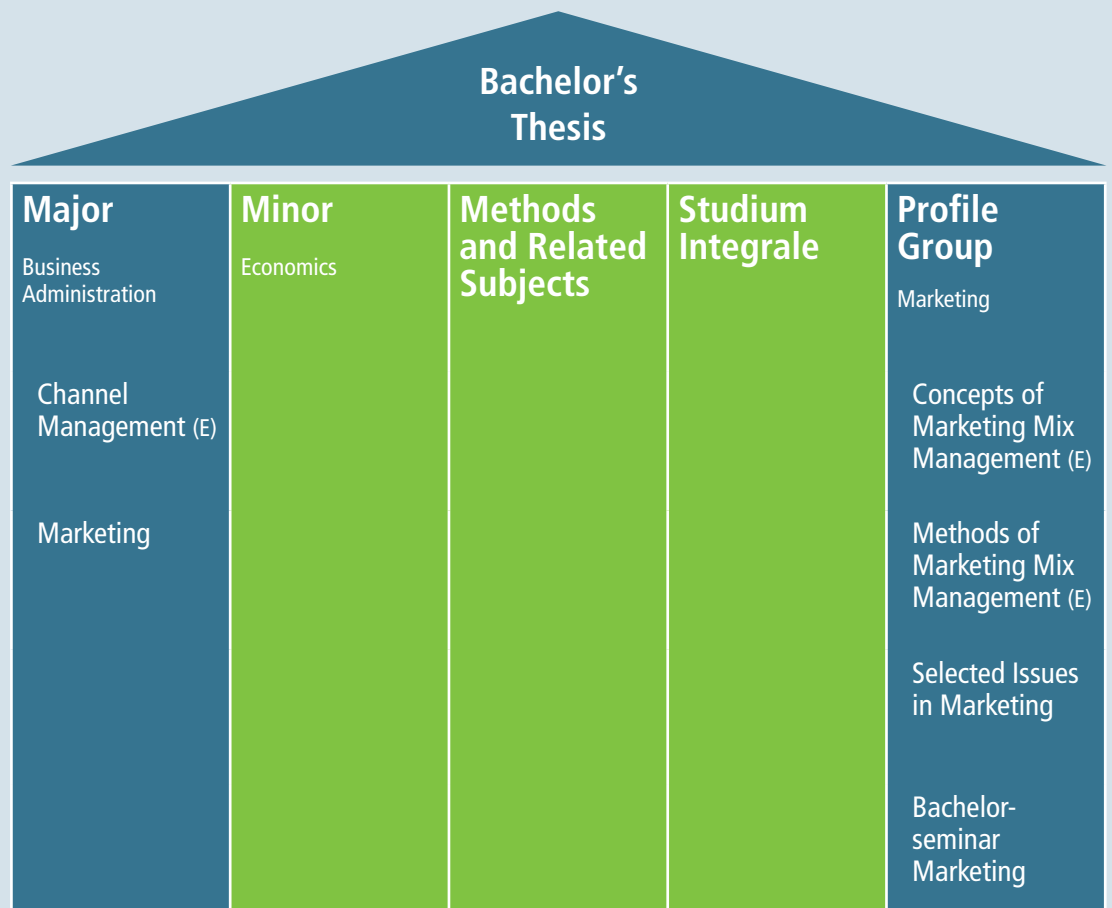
Bachelor's Thesis

Major

Business Administration

Channel Management (E)

Marketing

Minor

Economics

Methods and Related Subjects

Studium Integrale

Profile Group

Marketing

Concepts of Marketing Mix Management (E)

Methods of Marketing Mix Management (E)

Selected Issues in Marketing

Bachelor-seminar Marketing